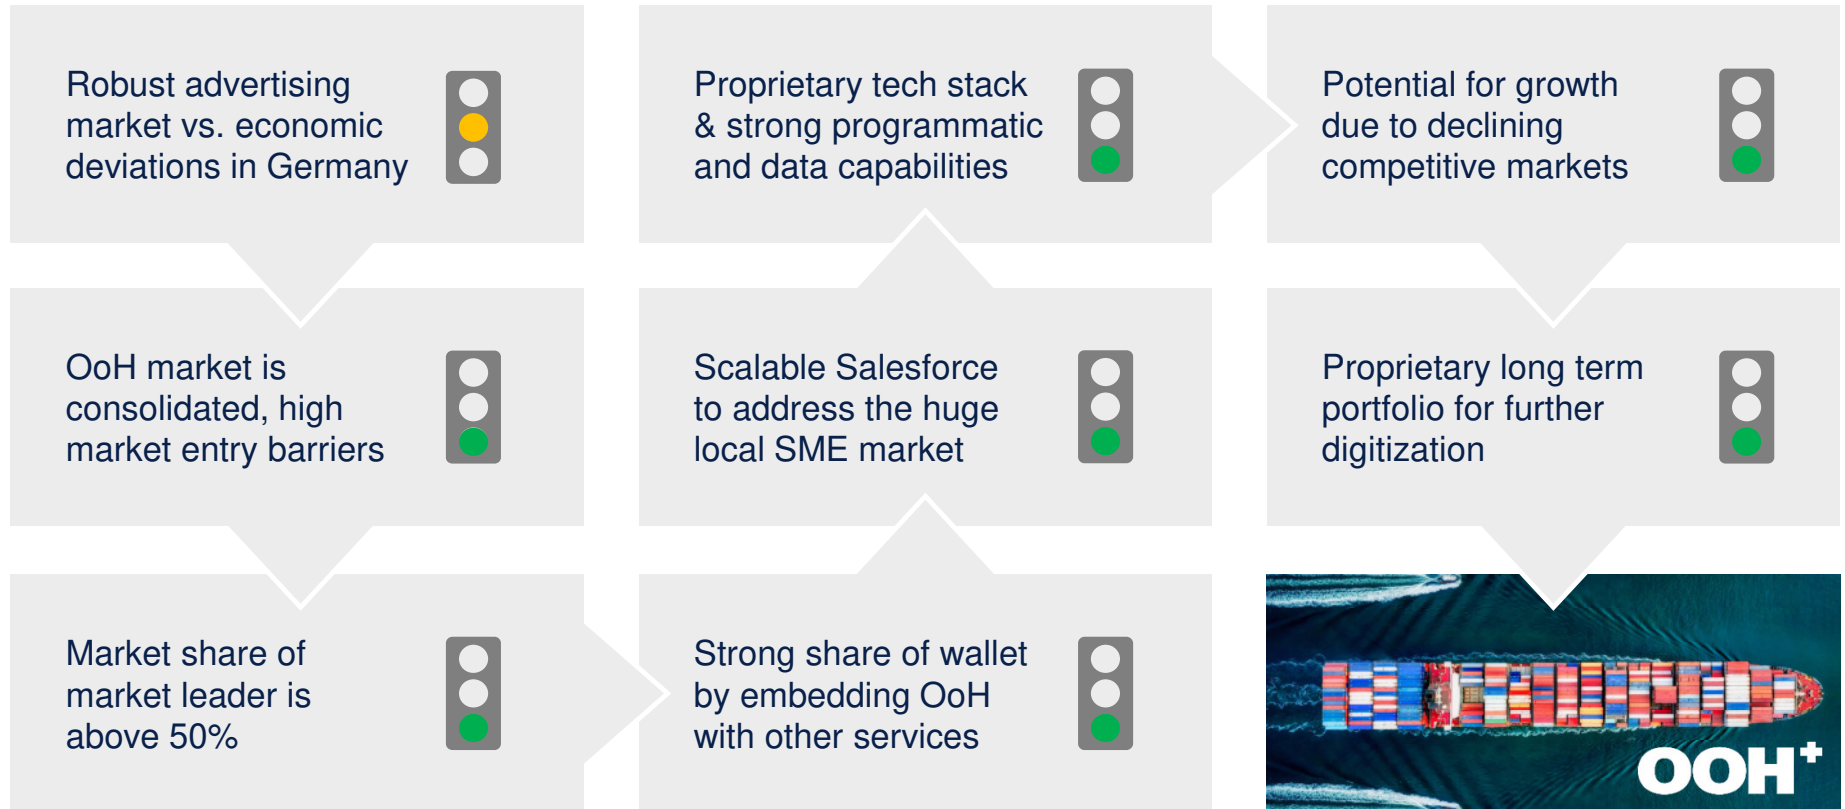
Robust advertising market vs. economic deviations in Germany

OoH market is consolidated, high market entry barriers

Market share of market leader is above 50%

Strong share of wallet by embedding OoH with other services

Scalable Salesforce to address the huge local SME market

Proprietary tech stack & strong programmatic and data capabilities

Potential for growth due to declining competitive markets

Proprietary long term portfolio for further digitization

OOH$^+$